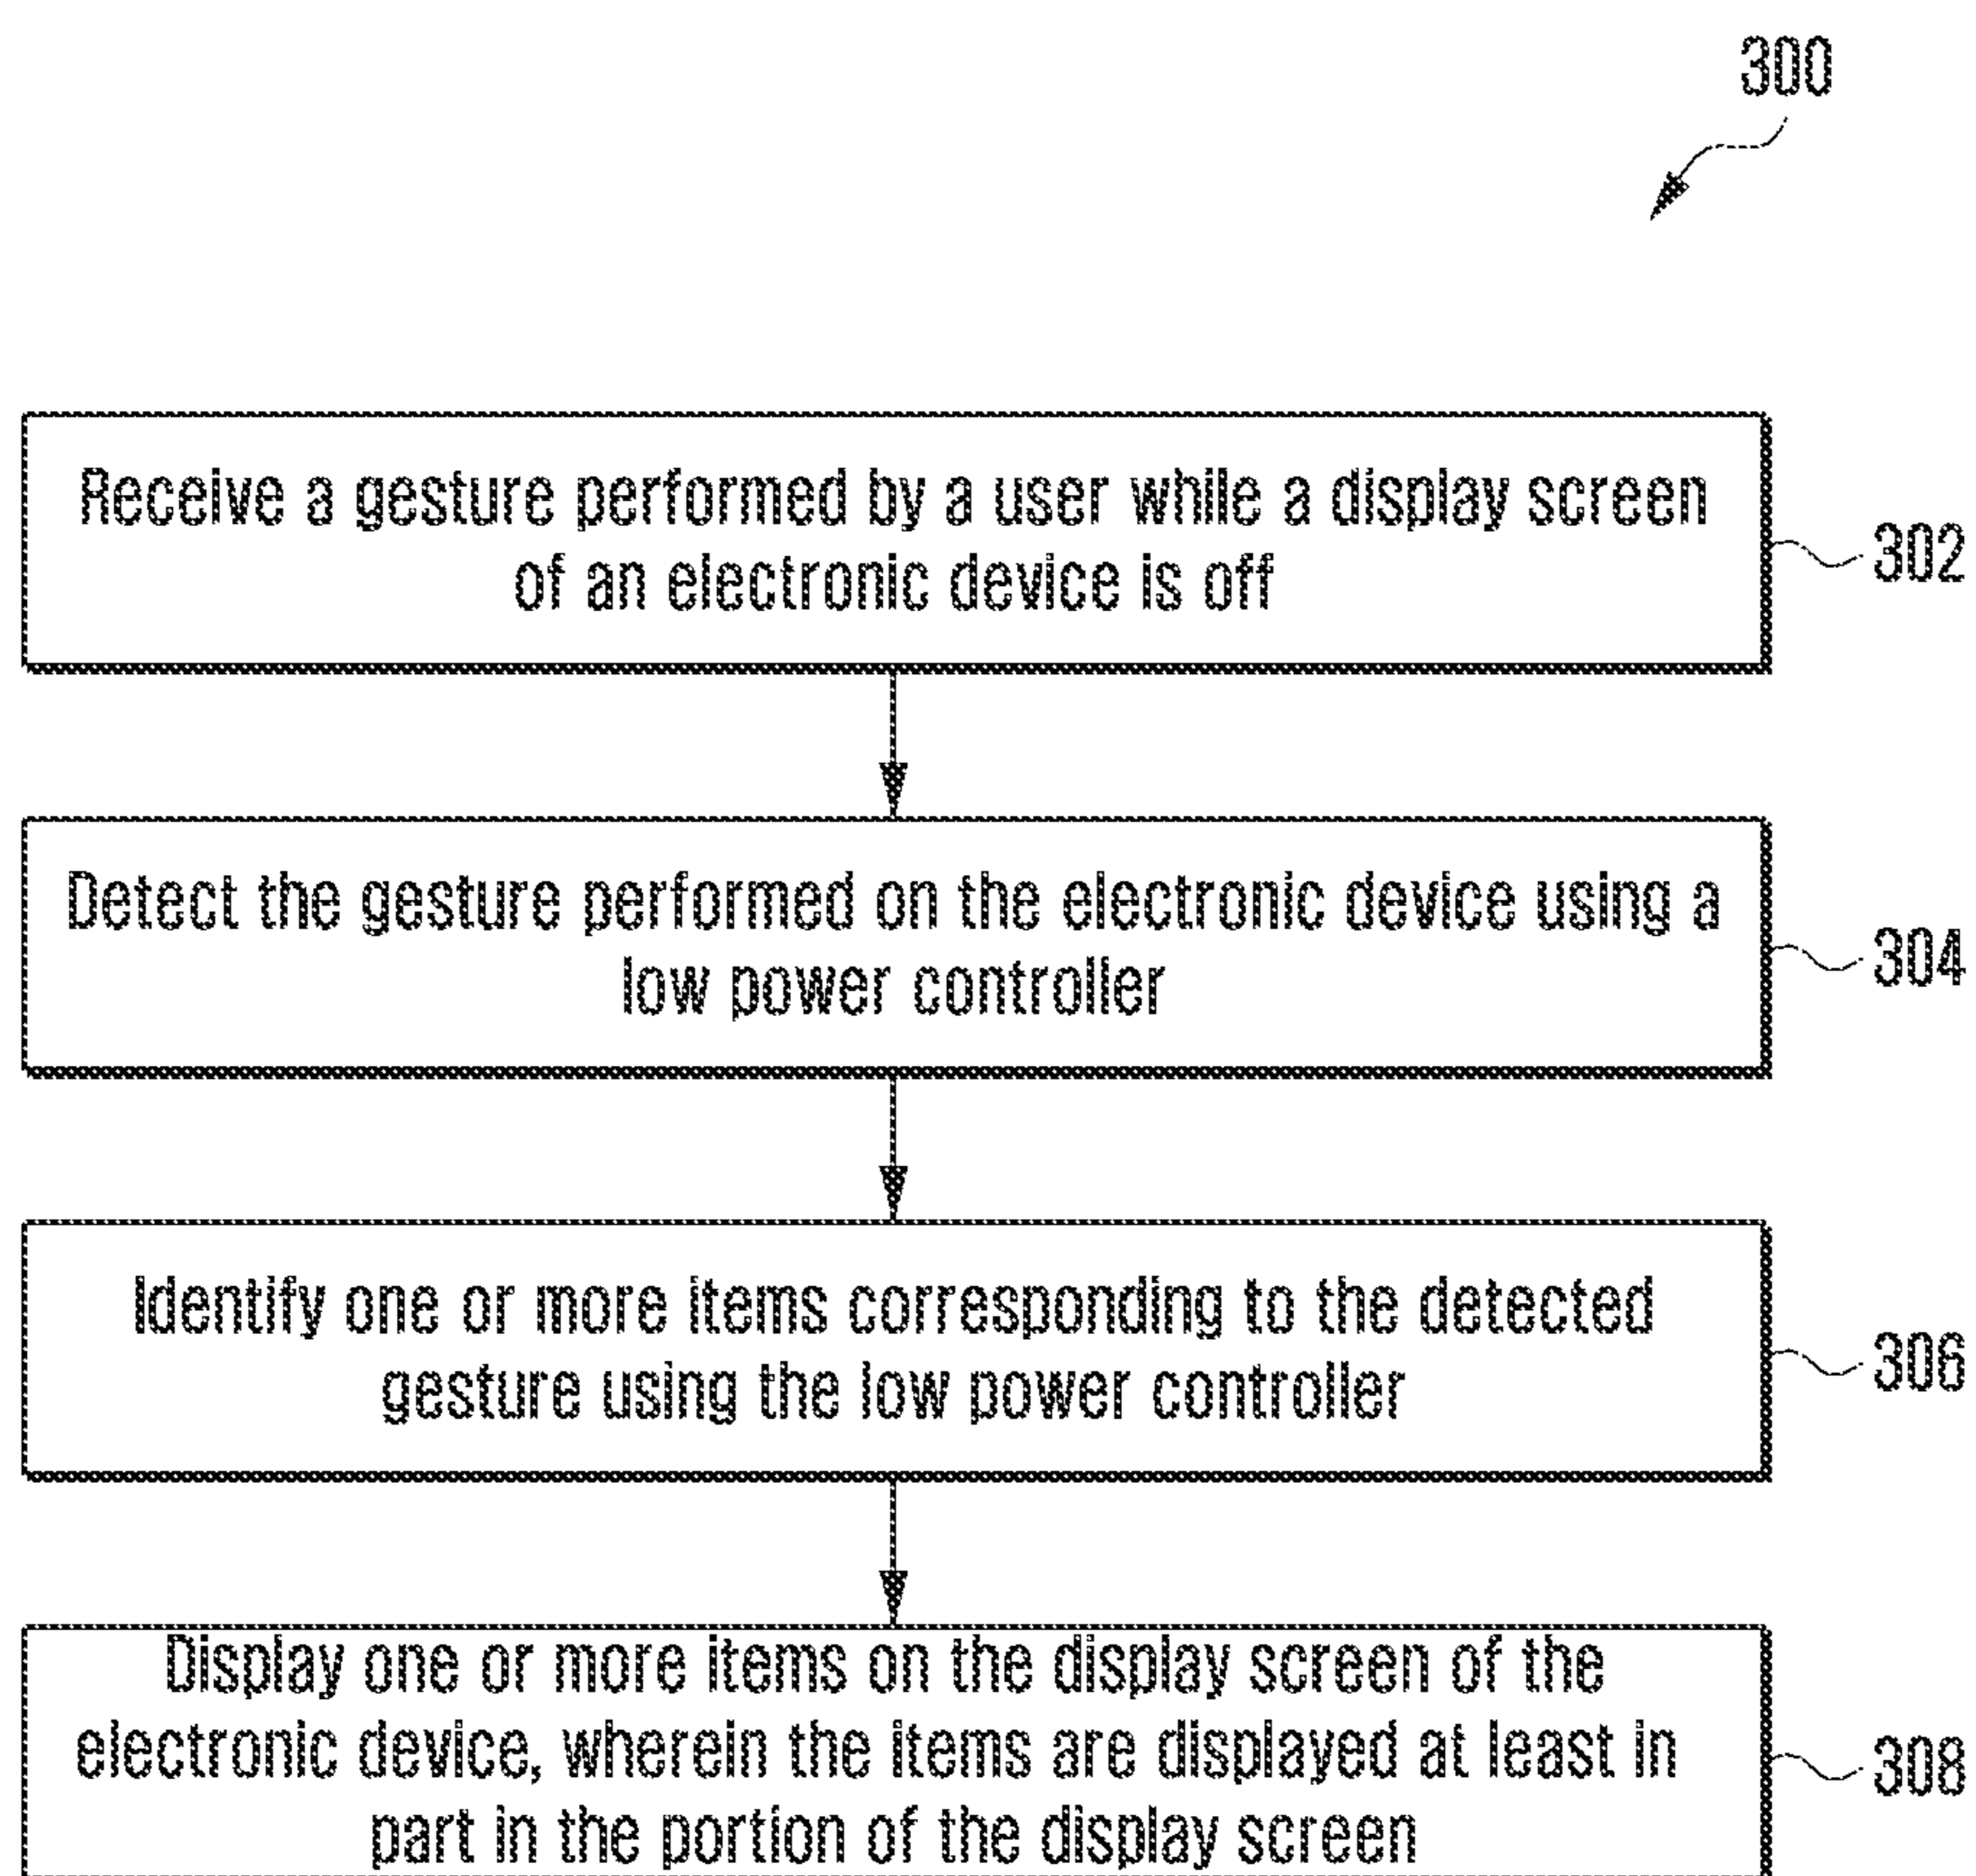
300

Receive a gesture performed by a user while a display screen of an electronic device is off

302

Detect the gesture performed on the electronic device using a low power controller

304

Identify one or more items corresponding to the detected gesture using the low power controller

306

Display one or more items on the display screen of the electronic device, wherein the items are displayed at least in part in the portion of the display screen

308